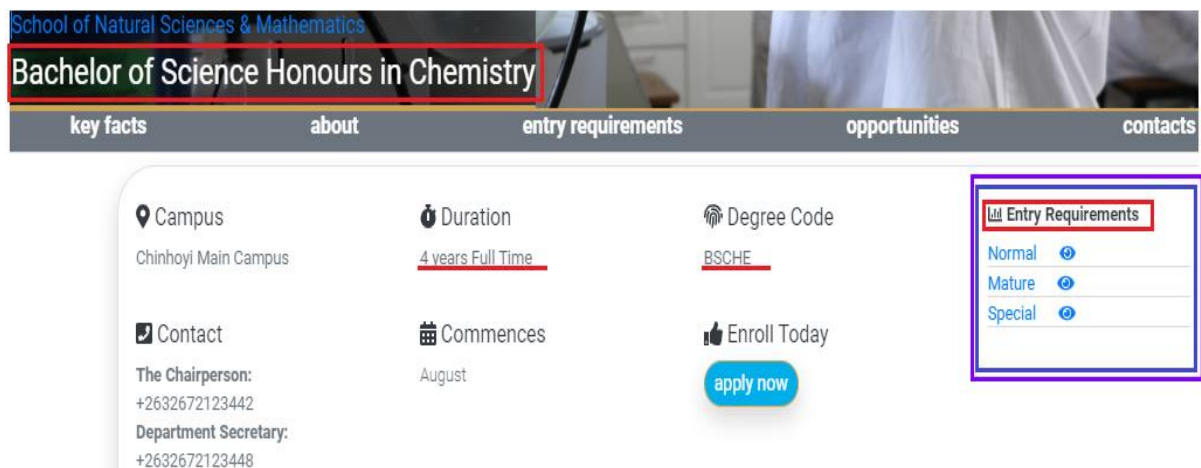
School of Natural Sciences & Mathematics

Bachelor of Science Honours in Chemistry

key facts about entry requirements opportunities contacts

Campus
Chinhoyi Main Campus

Duration
4 years Full Time

Degree Code
BSCHE

Entry Requirements
Normal
Mature
Special

Contact
The Chairperson:
+2632672123442
Department Secretary:
+2632672123448

Commences
August

Enroll Today
apply now